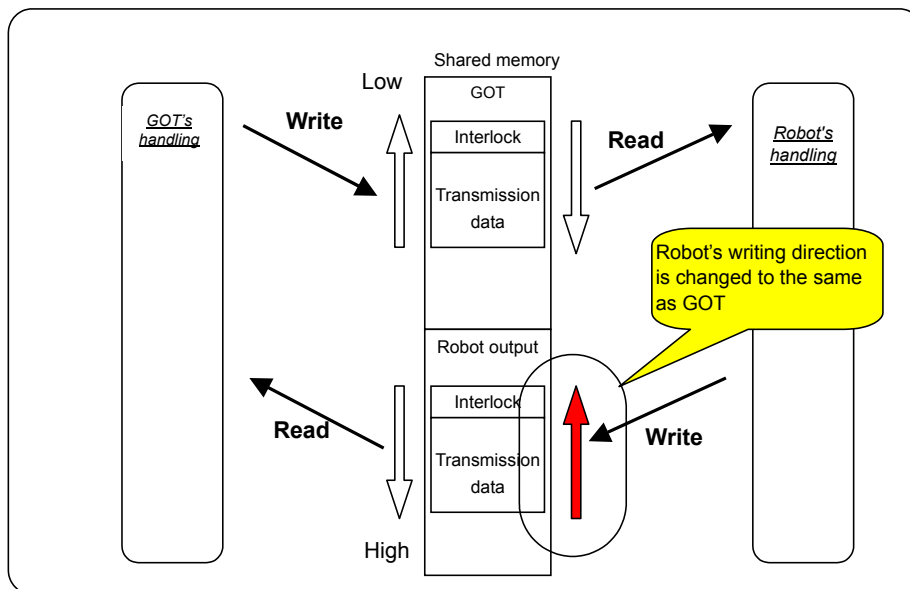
Shared memory

Low

GOT's handling

Write

GOT

Interlock

Transmission data

Read

Robot's handling

Robot's writing direction is changed to the same as GOT

Robot output

Interlock

Transmission data

Read

Write

High